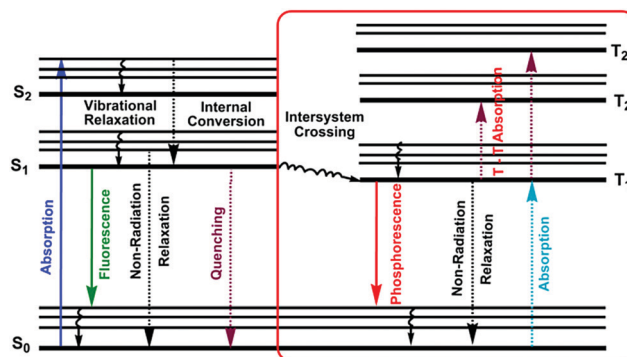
$S_2$

Vibrational Relaxation

Internal Conversion

$S_1$

Absorption

Fluorescence

Non-Radiation

Relaxation

Quenching

$S_0$

Intersystem Crossing

$T_2$

$T_2$

T - T Absorption

$T_1$

Phosphorescence

Non-Radiation

Relaxation

Absorption